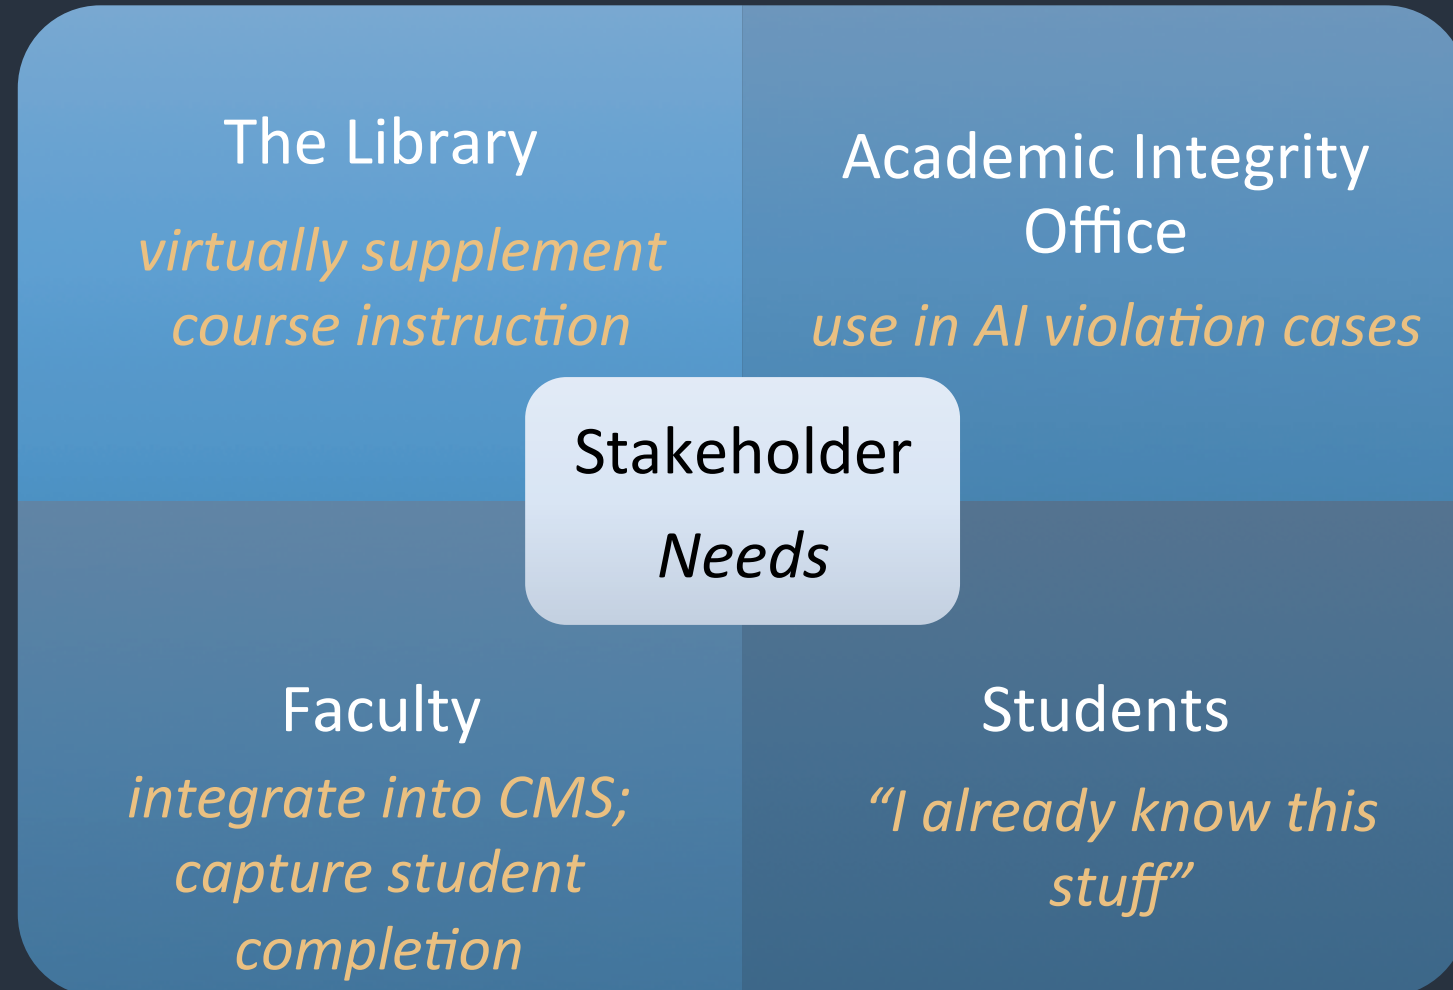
The Library

virtually supplement course instruction

Academic Integrity Office

use in AI violation cases

Stakeholder

Needs

Faculty

integrate into CMS; capture student completion

Students

“I already know this stuff”